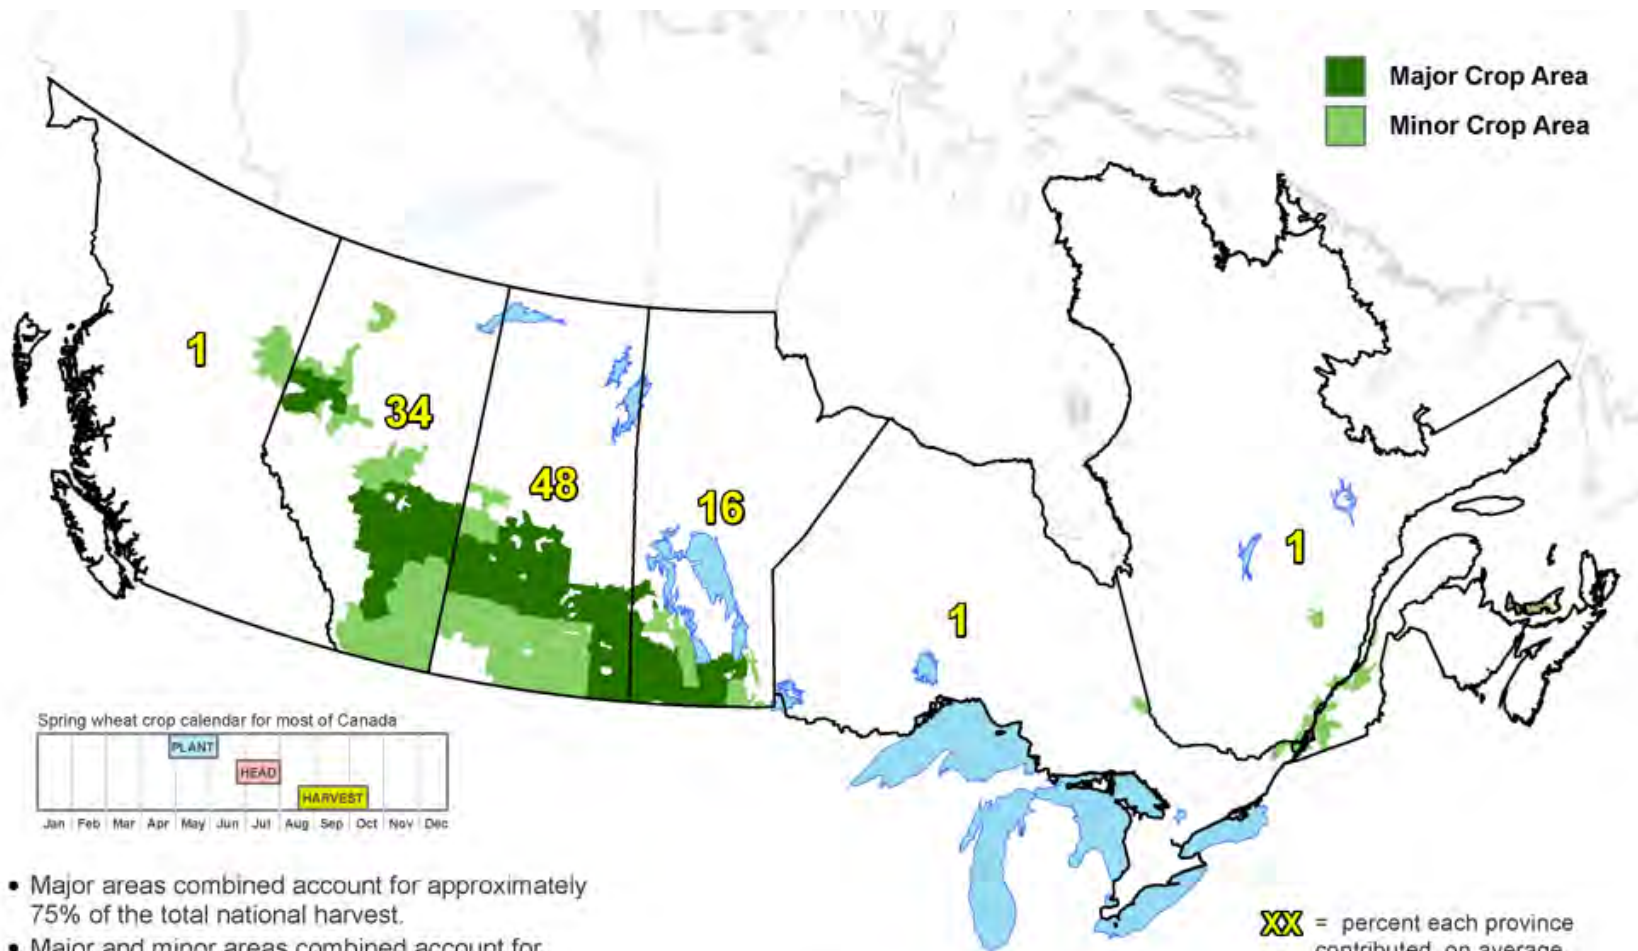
Major Crop Area
Minor Crop Area

1
34
48
16
1
1

Spring wheat crop calendar for most of Canada
PLANT
HEAD
HARVEST
Jan Feb Mar Apr May Jun Jul Aug Sep Oct Nov Dec

• Major areas combined account for approximately 75% of the total national harvest.
• Major and minor areas combined account for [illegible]

XX = percent each province contributed, on average, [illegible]